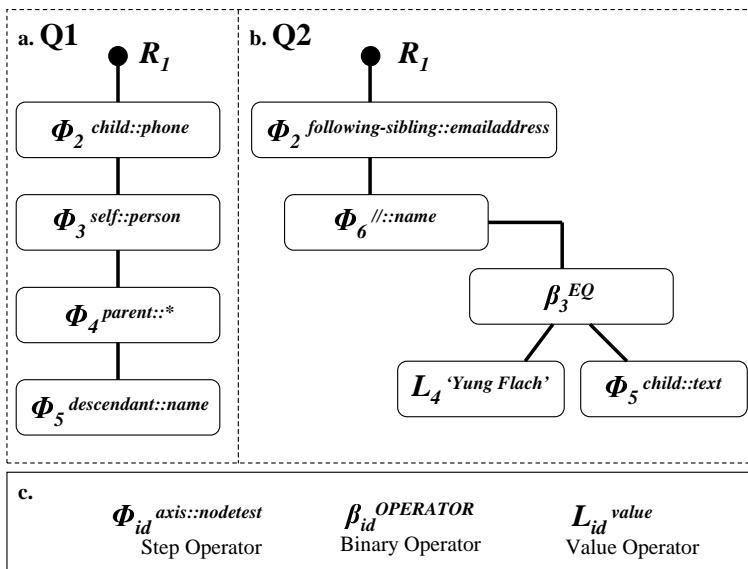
a. Q1

$R_1$

$\Phi_2^{child::phone}$

$\Phi_3^{self::person}$

$\Phi_4^{parent::*}$

$\Phi_5^{descendant::name}$

b. Q2

$R_1$

$\Phi_2^{following-sibling::emailaddress}$

$\Phi_6^{//::name}$

$\beta_3^{EQ}$

$L_4^{'Yung Flach'}$

$\Phi_5^{child::text}$

c.

$\Phi_{id}^{axis::nodetest}$ Step Operator

$\beta_{id}^{OPERATOR}$ Binary Operator

$L_{id}^{value}$ Value Operator